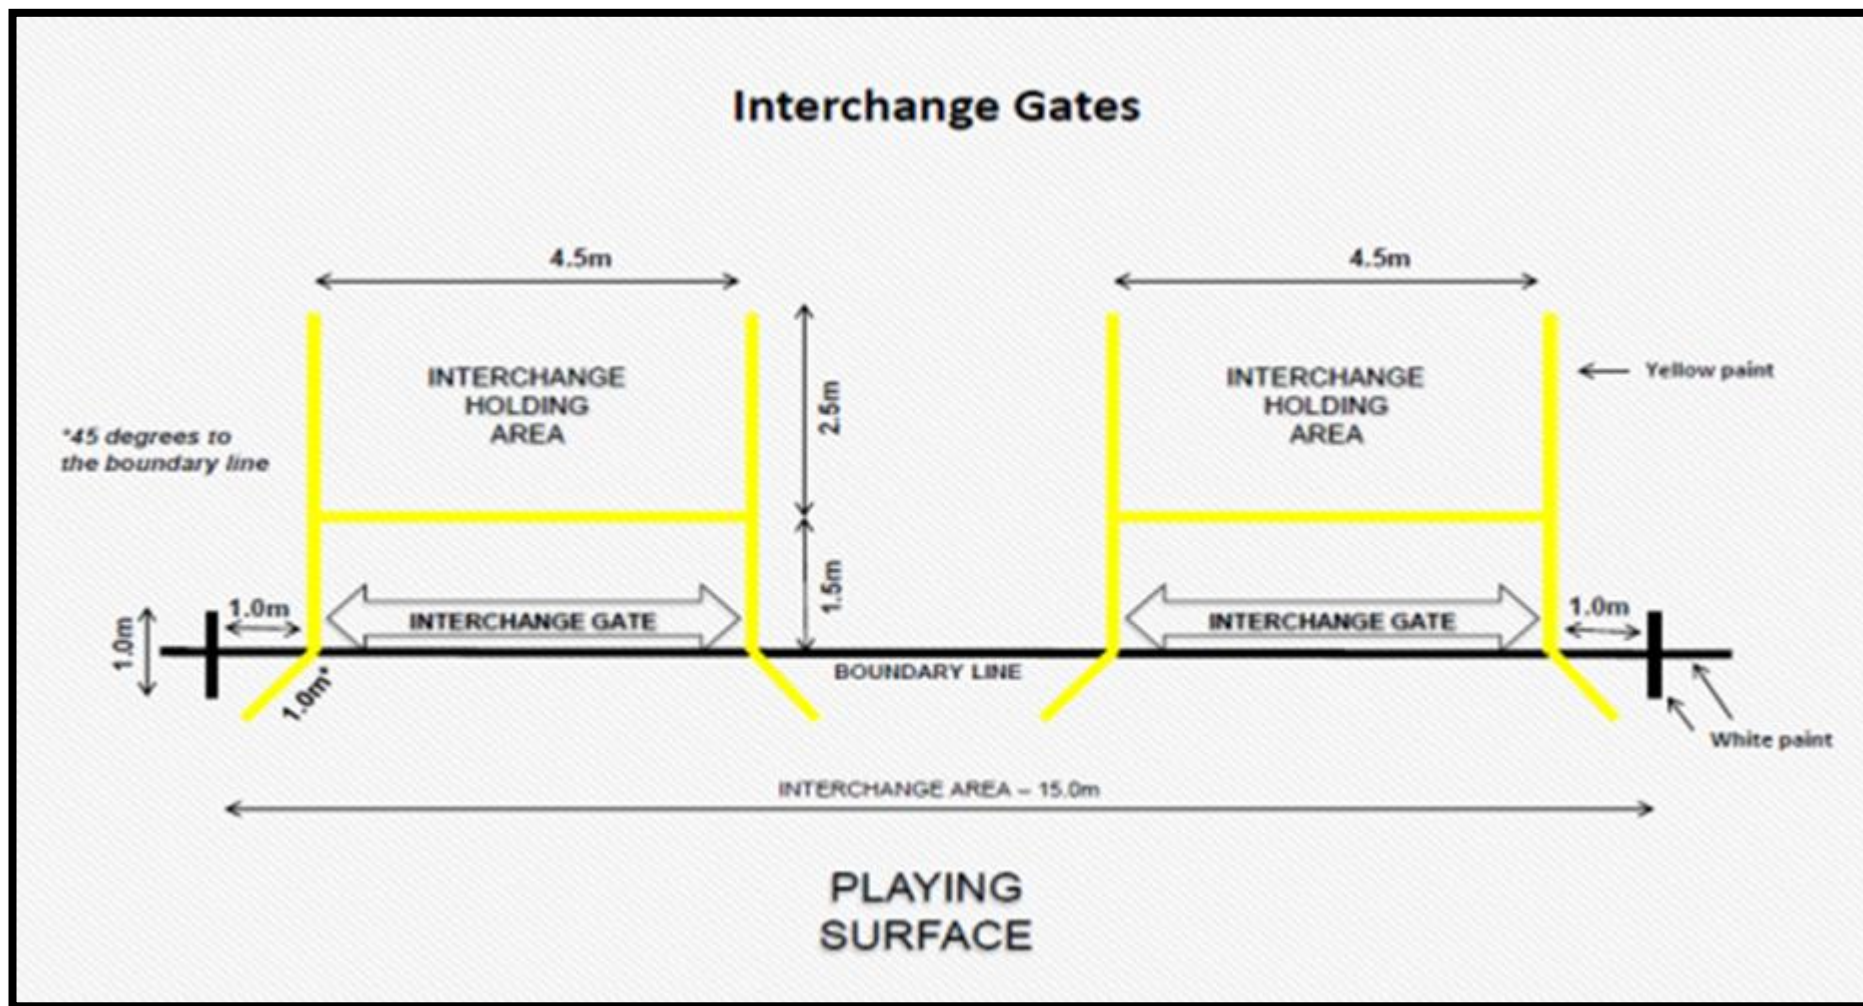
Interchange Gates

4.5m

4.5m

INTERCHANGE HOLDING AREA

2.5m

INTERCHANGE HOLDING AREA

Yellow paint

*45 degrees to the boundary line

1.5m

1.0m

1.0m

INTERCHANGE GATE

INTERCHANGE GATE

1.0m

BOUNDARY LINE

1.0m*

White paint

INTERCHANGE AREA – 15.0m

PLAYING SURFACE